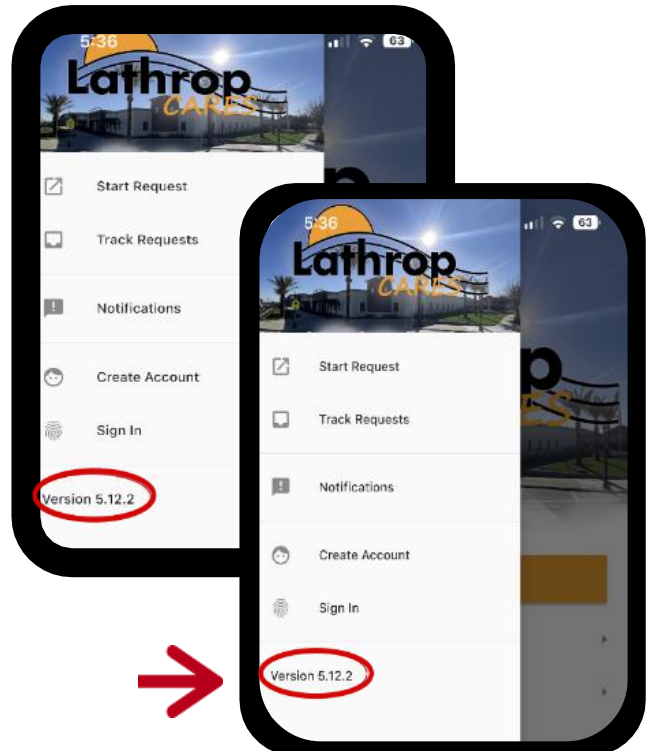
5:36
63
Lathrop
CARES
Start Request
Track Requests
Notifications
Create Account
Sign In
Version 5.12.2

5:36
63
Lathrop
CARES
Start Request
Track Requests
Notifications
Create Account
Sign In
Version 5.12.2